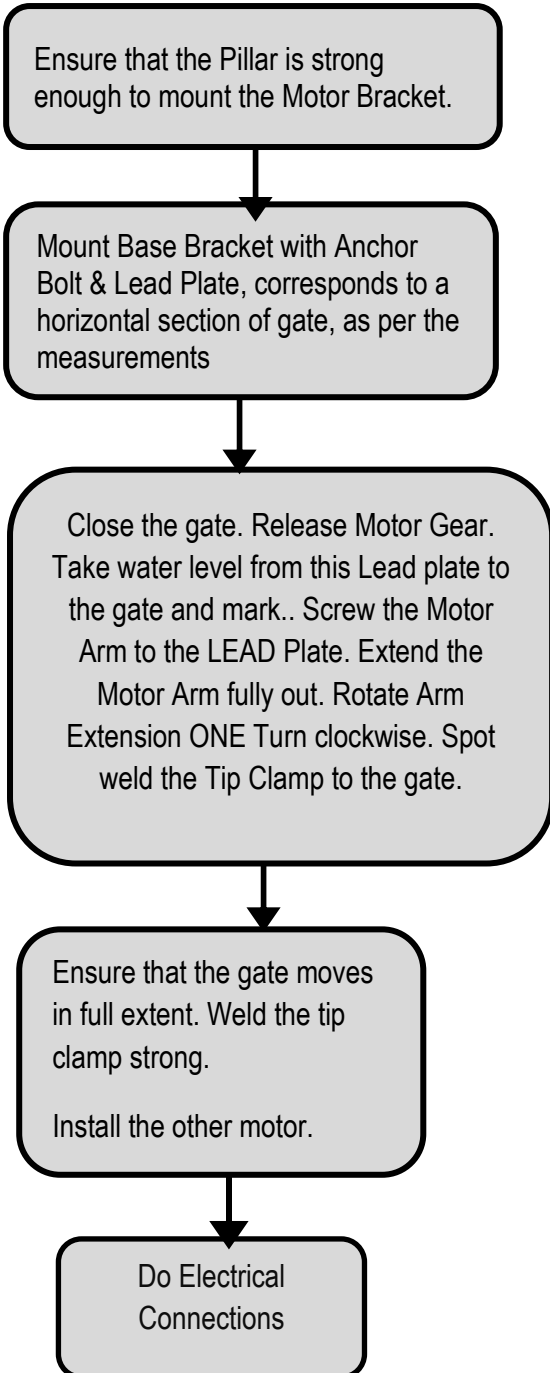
Ensure that the Pillar is strong enough to mount the Motor Bracket.

Mount Base Bracket with Anchor Bolt & Lead Plate, corresponds to a horizontal section of gate, as per the measurements

Close the gate. Release Motor Gear. Take water level from this Lead plate to the gate and mark.. Screw the Motor Arm to the LEAD Plate. Extend the Motor Arm fully out. Rotate Arm Extension ONE Turn clockwise. Spot weld the Tip Clamp to the gate.

Ensure that the gate moves in full extent. Weld the tip clamp strong.

Install the other motor.

Do Electrical Connections